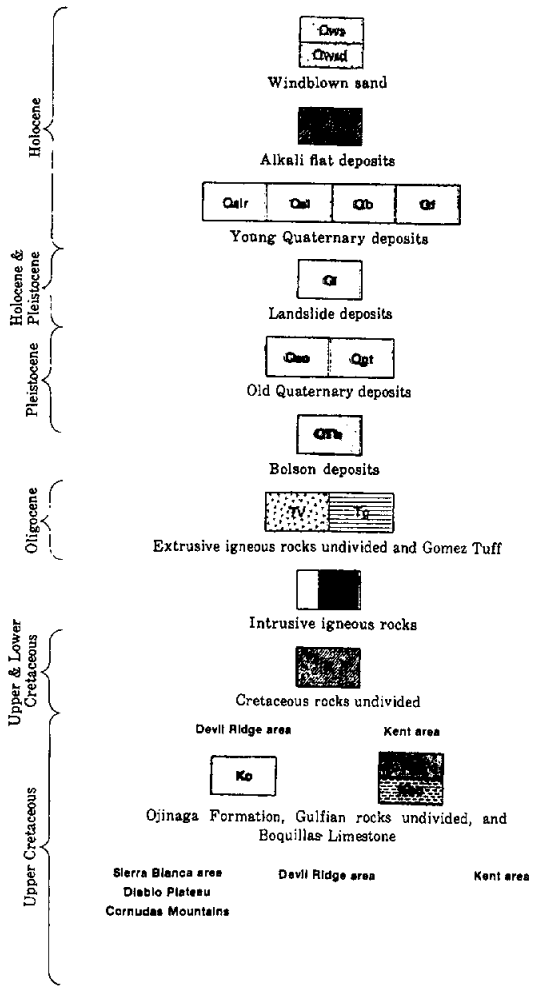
Holocene

Qws
Qwsd
Windblown sand

Alkali flat deposits

Qalr | Qal | Qb | Qf
Young Quaternary deposits

Holocene & Pleistocene

Ql
Landslide deposits

Pleistocene

Qao | Qgt
Old Quaternary deposits

QTb
Bolson deposits

Oligocene

TV | Tg
Extrusive igneous rocks undivided and Gomez Tuff

Intrusive igneous rocks

Upper & Lower Cretaceous

Cretaceous rocks undivided

Devil Ridge area
Kent area

Upper Cretaceous

Ko
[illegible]
Ojinaga Formation, Gulfian rocks undivided, and Boquillas Limestone

Sierra Blanca area
Diablo Plateau
Cornudas Mountains
Devil Ridge area
Kent area